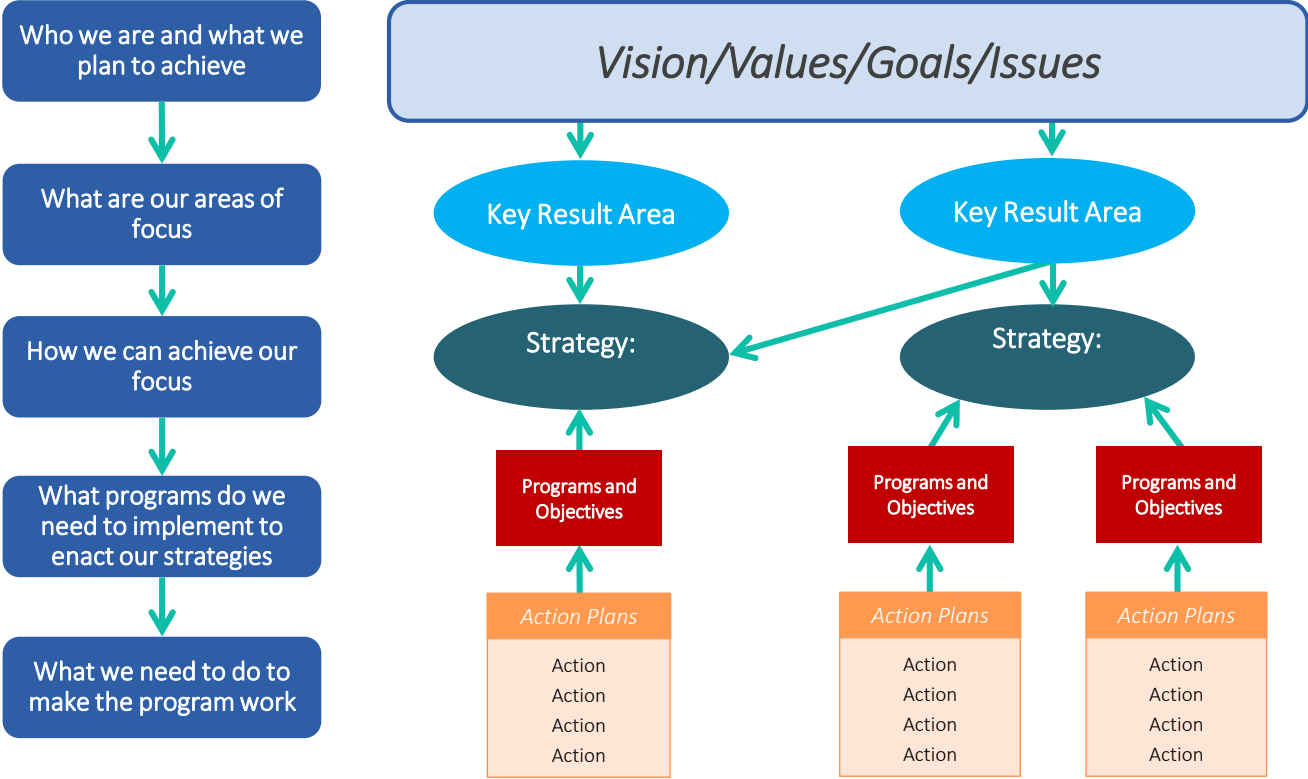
Who we are and what we plan to achieve

What are our areas of focus

How we can achieve our focus

What programs do we need to implement to enact our strategies

What we need to do to make the program work

*Vision/Values/Goals/Issues*

Key Result Area

Key Result Area

Strategy:

Strategy:

Programs and Objectives

Programs and Objectives

Programs and Objectives

*Action Plans*

Action
Action
Action
Action

*Action Plans*

Action
Action
Action
Action

*Action Plans*

Action
Action
Action
Action